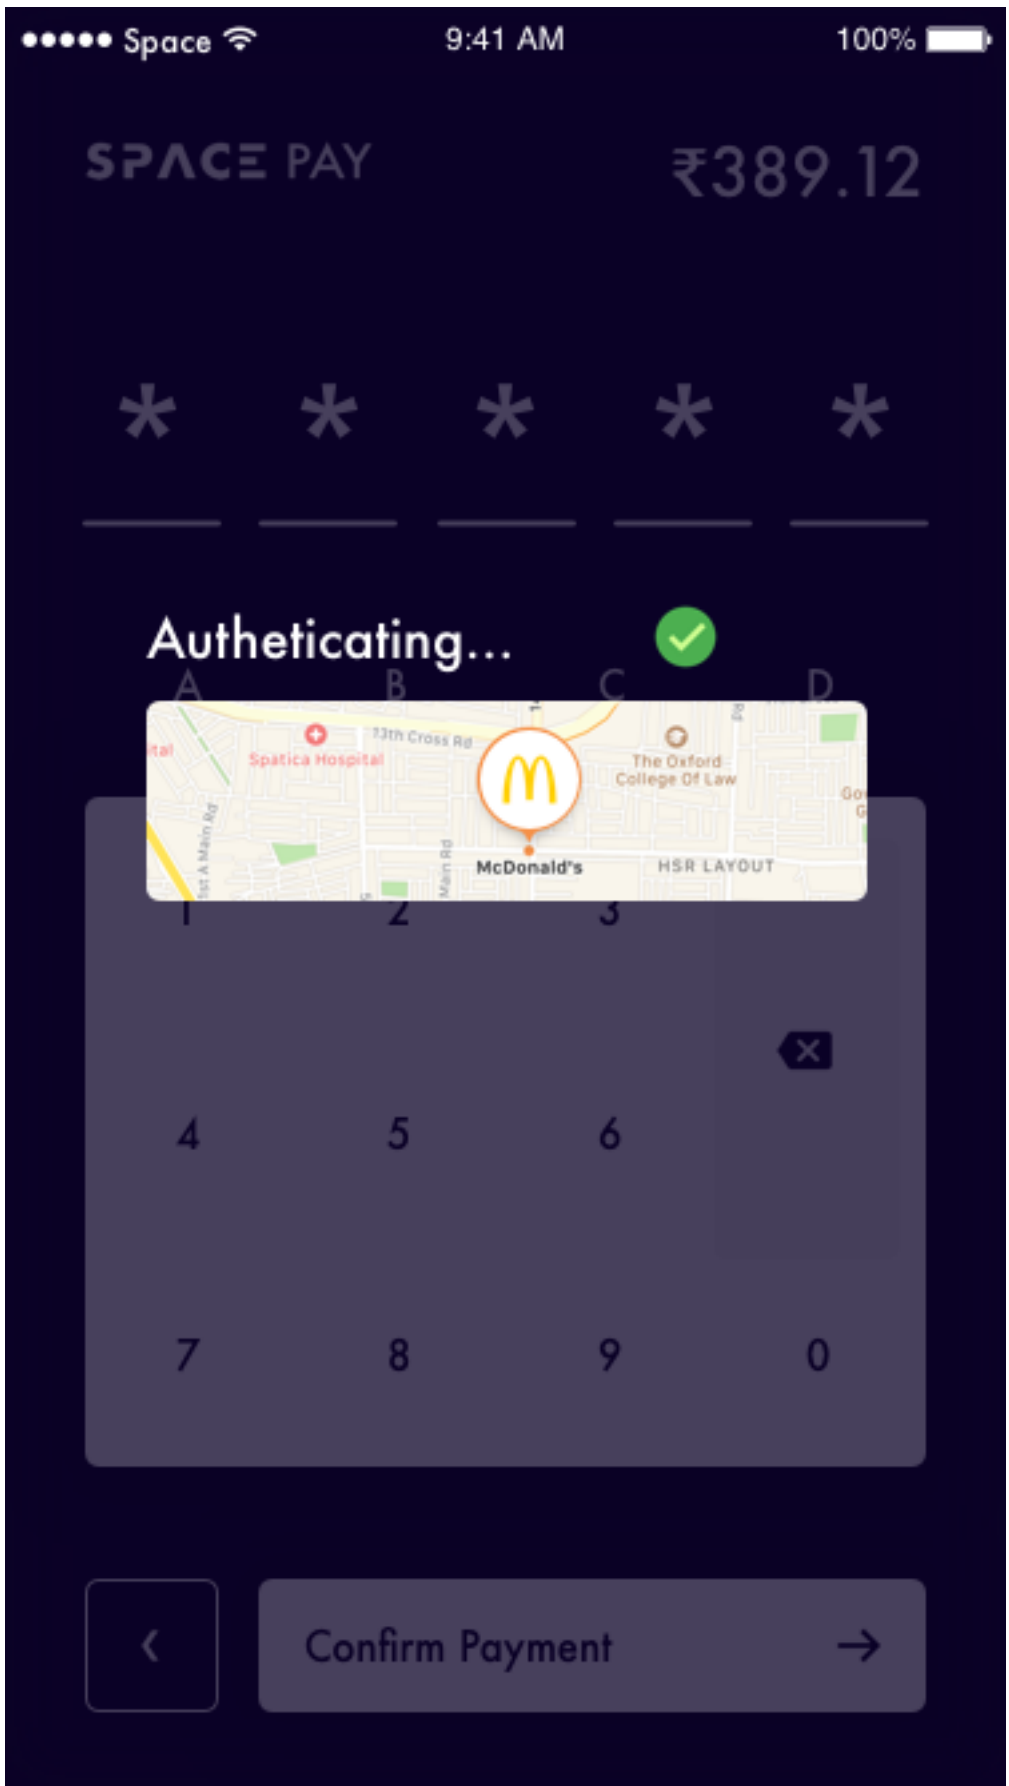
●●●●● Space 9:41 AM 100%

SPACE PAY ₹389.12

* * * * *

Autheticating...

A B C D

Spatica Hospital
13th Cross Rd
The Oxford College Of Law
1st A Main Rd
Main Rd
McDonald's
HSR LAYOUT

1 2 3

4 5 6

7 8 9 0

‹

Confirm Payment →